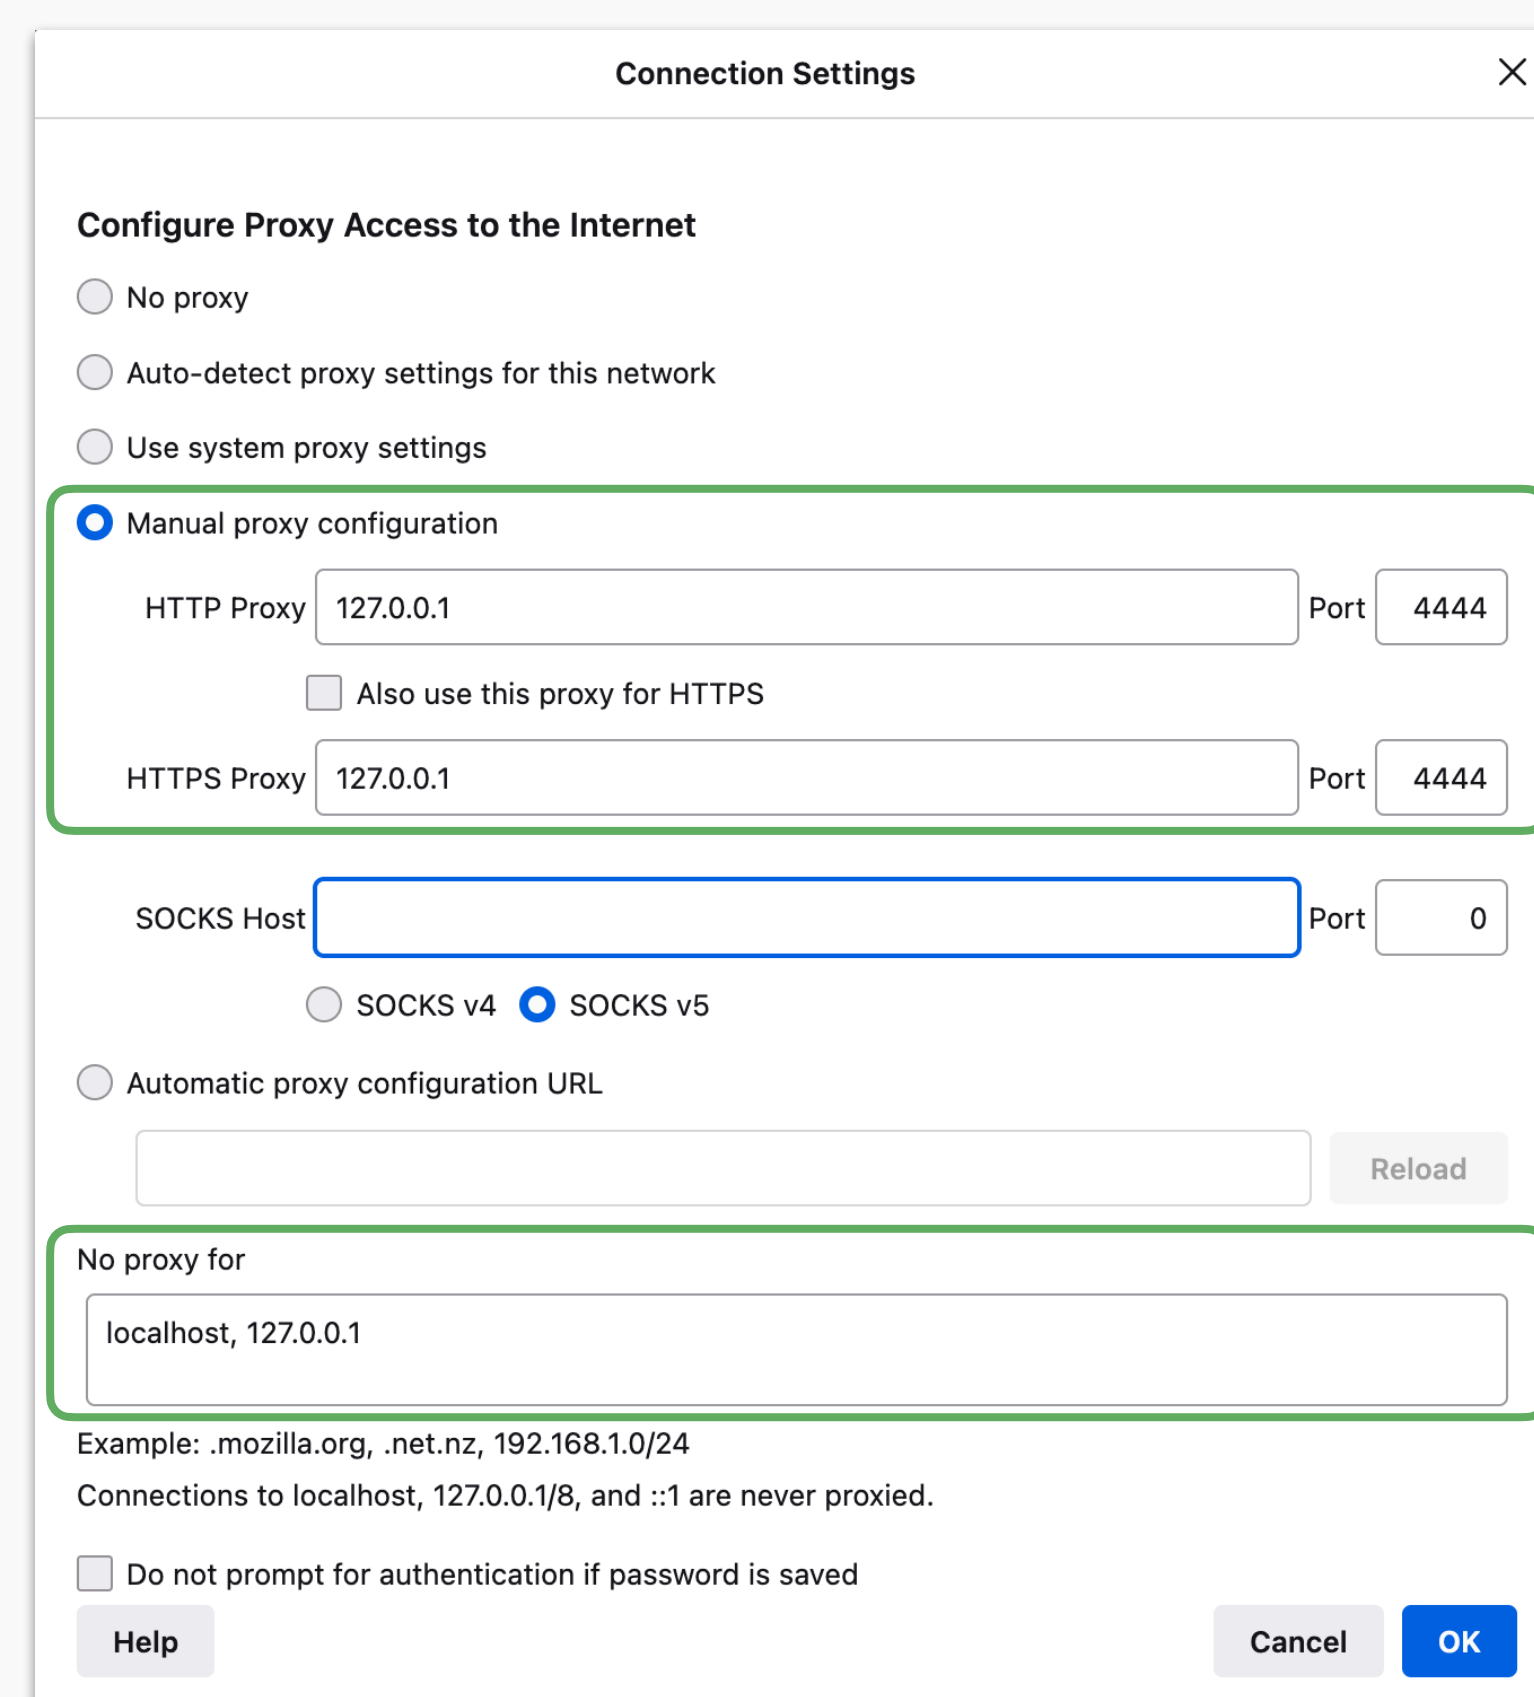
Connection Settings

Configure Proxy Access to the Internet

No proxy

Auto-detect proxy settings for this network

Use system proxy settings

Manual proxy configuration

HTTP Proxy 127.0.0.1 Port 4444

Also use this proxy for HTTPS

HTTPS Proxy 127.0.0.1 Port 4444

SOCKS Host Port 0

SOCKS v4 SOCKS v5

Automatic proxy configuration URL

Reload

No proxy for

localhost, 127.0.0.1

Example: .mozilla.org, .net.nz, 192.168.1.0/24

Connections to localhost, 127.0.0.1/8, and ::1 are never proxied.

Do not prompt for authentication if password is saved

Help

Cancel

OK